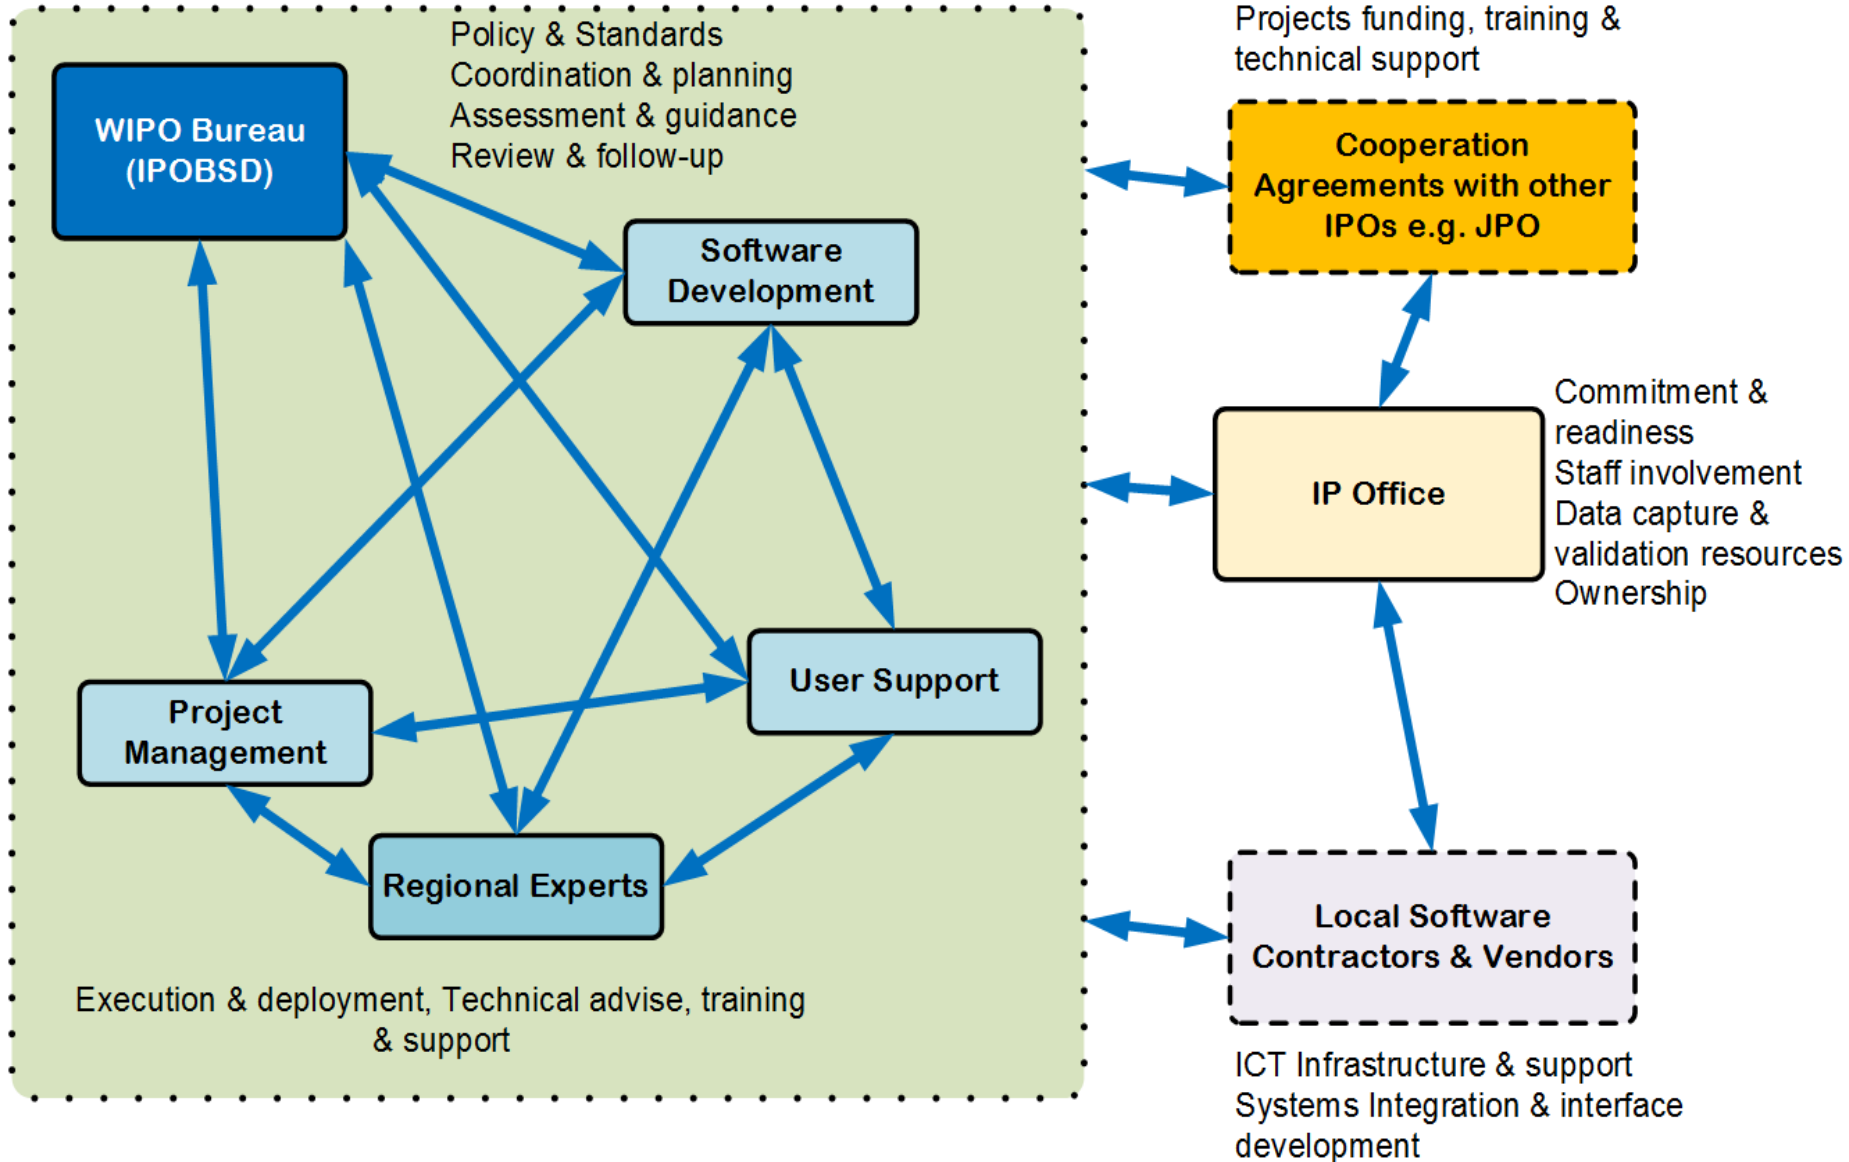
Policy & Standards
Coordination & planning
Assessment & guidance
Review & follow-up

WIPO Bureau (IPOBSD)

Software Development

Project Management

User Support

Regional Experts

Execution & deployment, Technical advise, training & support

Projects funding, training & technical support

Cooperation Agreements with other IPOs e.g. JPO

IP Office

Commitment & readiness
Staff involvement
Data capture & validation resources
Ownership

Local Software Contractors & Vendors

ICT Infrastructure & support
Systems Integration & interface development